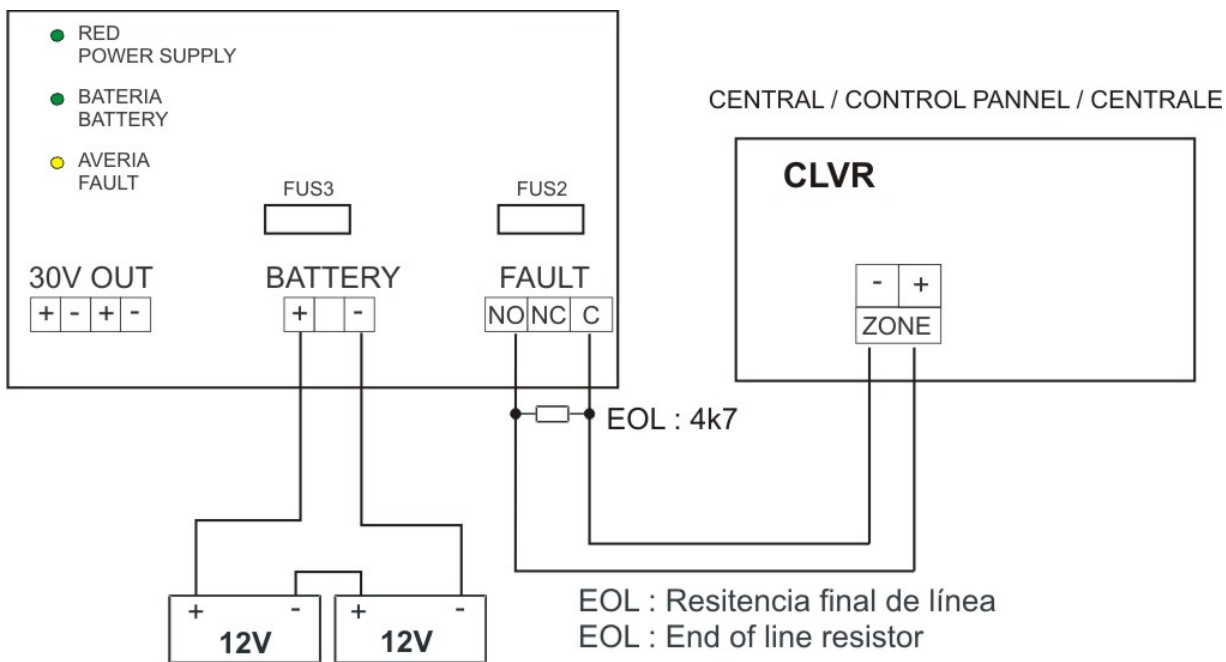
RED
POWER SUPPLY

BATERIA
BATTERY

AVERIA
FAULT

FUS3

FUS2

CENTRAL / CONTROL PANNEL / CENTRALE

CLVR

30V OUT
+ - + -

BATTERY
+ -

FAULT
NO NC C

- +
ZONE

EOL : 4k7

+ -
12V

+ -
12V

EOL : Resitencia final de línea
EOL : End of line resistor